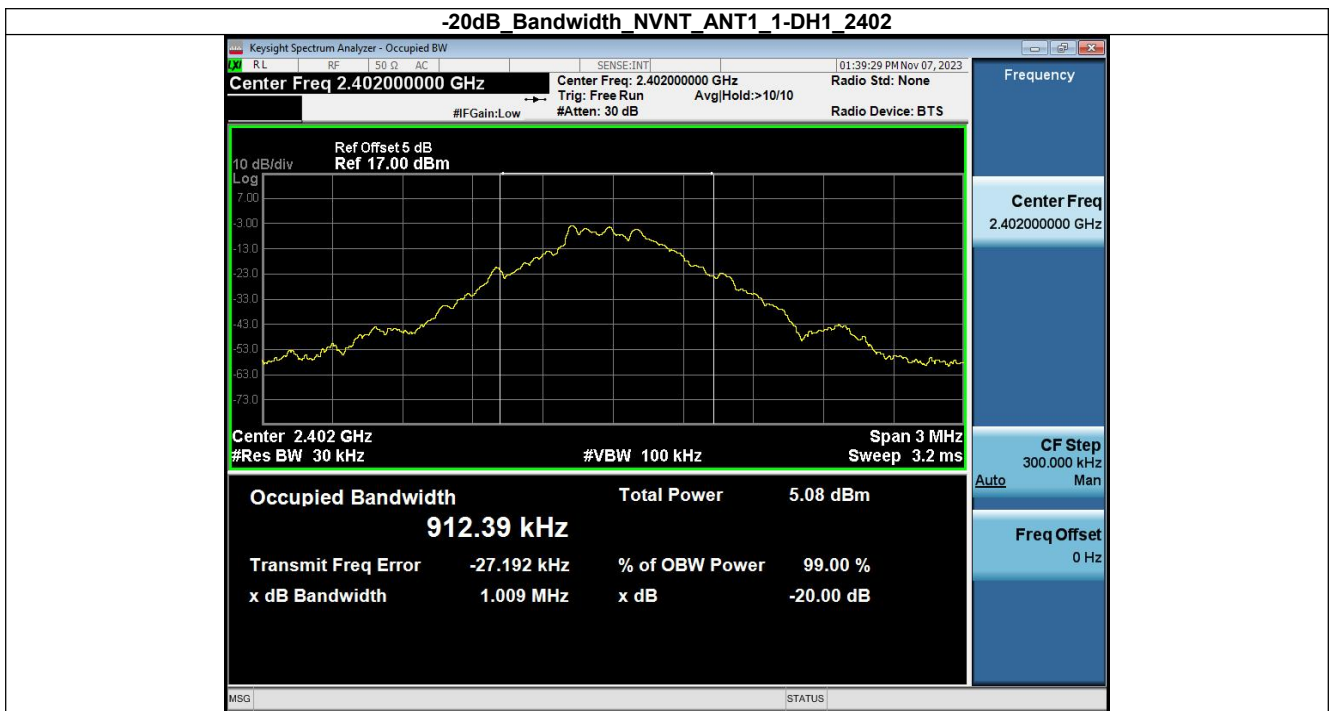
-20dB_Bandwidth_NVNT_ANT1_1-DH1_2402

Keysight Spectrum Analyzer - Occupied BW

RL RF 50 Ω AC SENSE:INT 01:39:29 PM Nov 07, 2023

Center Freq 2.402000000 GHz

Center Freq: 2.402000000 GHz
Trig: Free Run Avg|Hold:>10/10
#IFGain:Low #Atten: 30 dB

Radio Std: None
Radio Device: BTS

Frequency

Ref Offset 5 dB
10 dB/div Ref 17.00 dBm
Log

7.00
-3.00
-13.0
-23.0
-33.0
-43.0
-53.0
-63.0
-73.0

Center 2.402 GHz
#Res BW 30 kHz
#VBW 100 kHz
Span 3 MHz
Sweep 3.2 ms

Center Freq
2.402000000 GHz

CF Step
300.000 kHz
Auto Man

Freq Offset
0 Hz

Occupied Bandwidth
912.39 kHz

Total Power 5.08 dBm

Transmit Freq Error -27.192 kHz
% of OBW Power 99.00 %

x dB Bandwidth 1.009 MHz
x dB -20.00 dB

MSG

STATUS